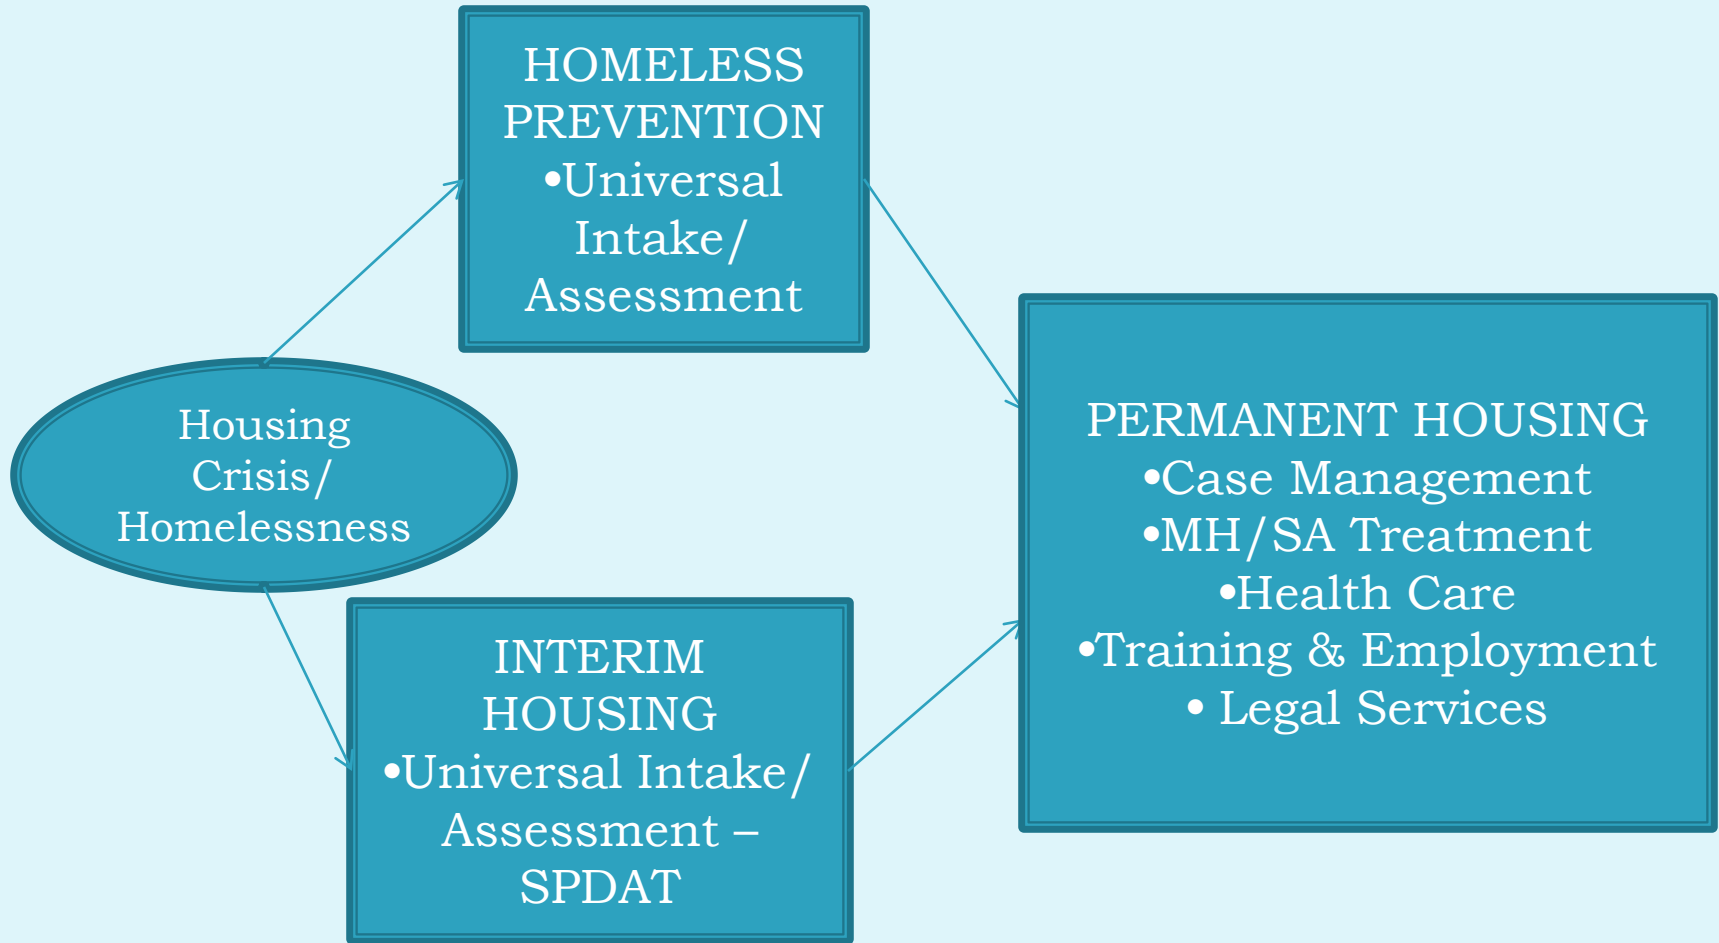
Housing Crisis/ Homelessness

HOMELESS PREVENTION
•Universal Intake/ Assessment

INTERIM HOUSING
•Universal Intake/ Assessment – SPDAT

PERMANENT HOUSING
•Case Management
•MH/SA Treatment
•Health Care
•Training & Employment
• Legal Services